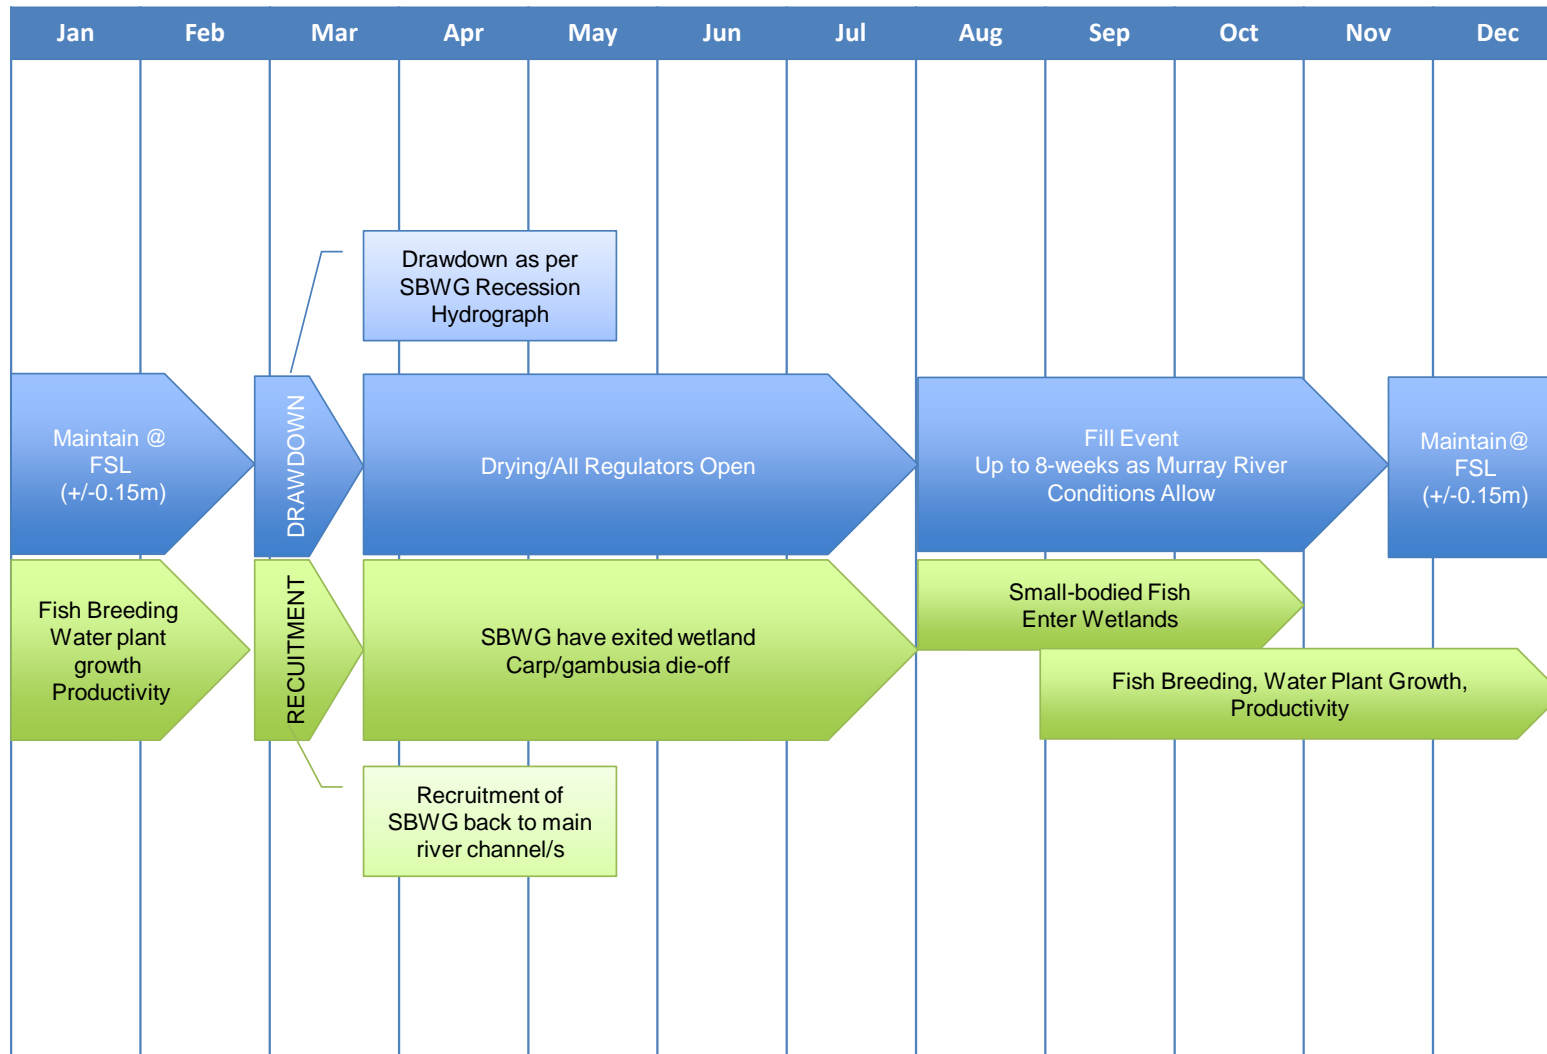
| Jan | Feb | Mar | Apr | May | Jun | Jul | Aug | Sep | Oct | Nov | Dec |
|---|---|---|---|---|---|---|---|---|---|---|---|

Drawdown as per SBWG Recession Hydrograph

Maintain @ FSL (+/-0.15m)

DRAWDOWN

Drying/All Regulators Open

Fill Event
Up to 8-weeks as Murray River Conditions Allow

Maintain@ FSL (+/-0.15m)

Fish Breeding Water plant growth Productivity

RECUITMENT

SBWG have exited wetland Carp/gambusia die-off

Small-bodied Fish Enter Wetlands

Fish Breeding, Water Plant Growth, Productivity

Recruitment of SBWG back to main river channel/s